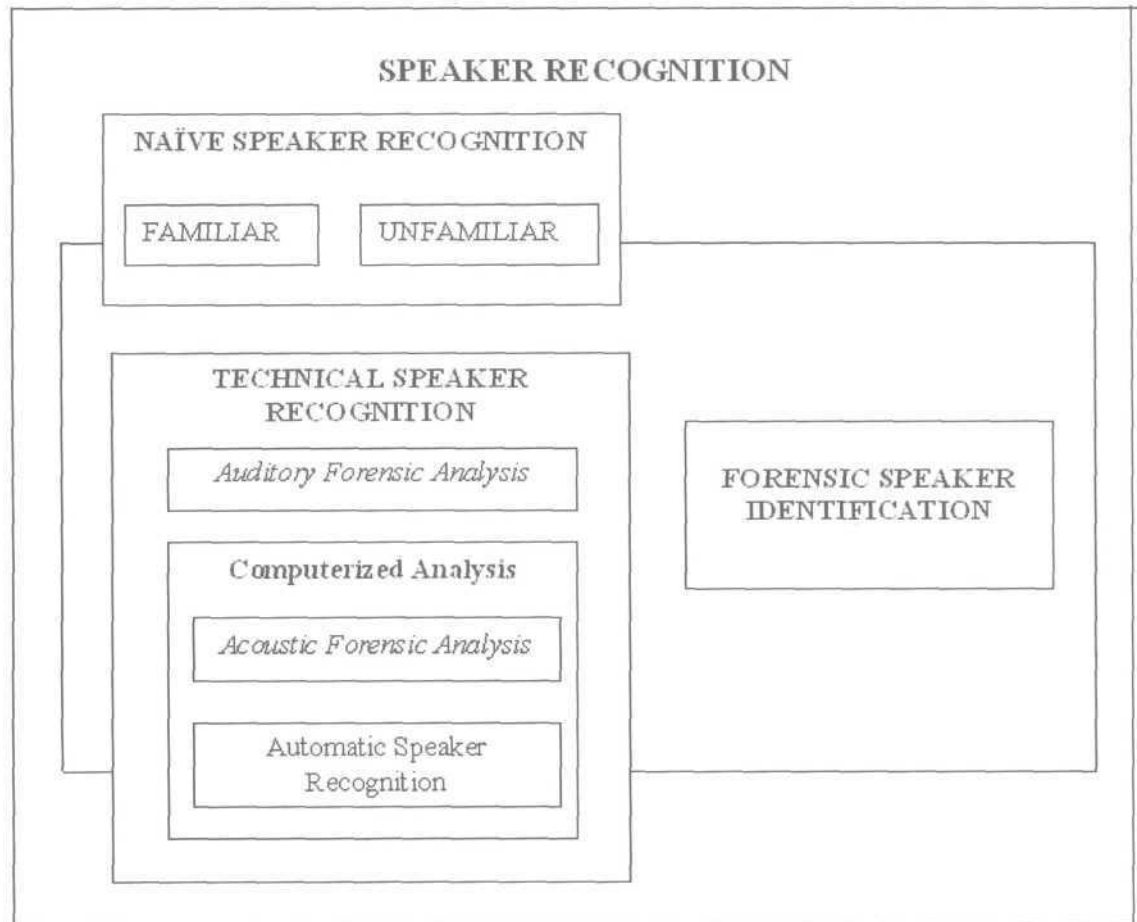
SPEAKER RECOGNITION

NAÏVE SPEAKER RECOGNITION

FAMILIAR

UNFAMILIAR

TECHNICAL SPEAKER RECOGNITION

Auditory Forensic Analysis

Computerized Analysis

Acoustic Forensic Analysis

Automatic Speaker Recognition

FORENSIC SPEAKER IDENTIFICATION